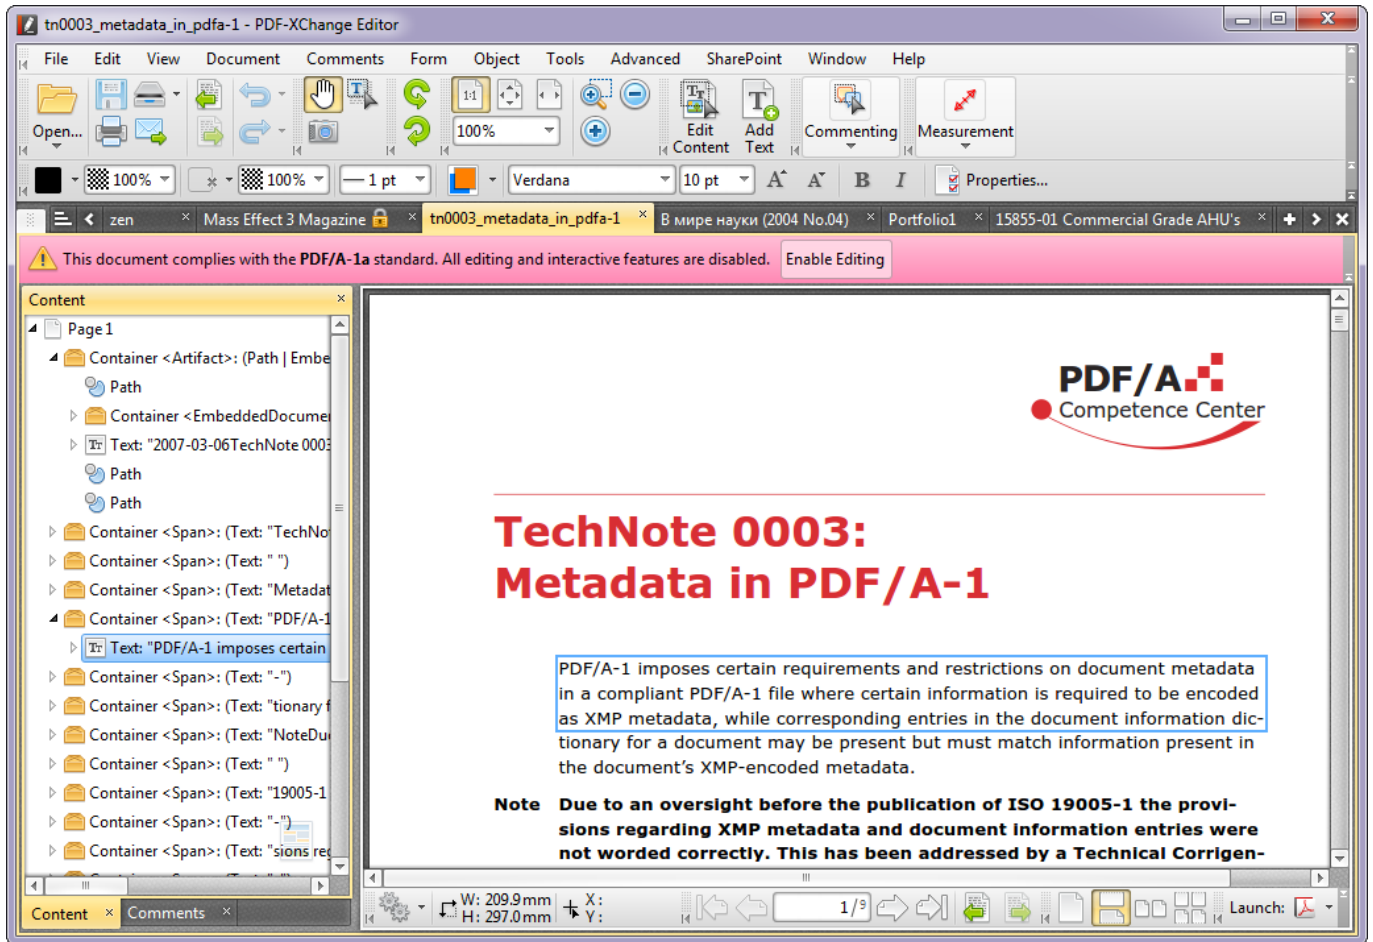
tn0003_metadata_in_pdfa-1 - PDF-XChange Editor

File Edit View Document Comments Form Object Tools Advanced SharePoint Window Help

Open... 100% Edit Content Add Text Commenting Measurement

100% 100% 1 pt Verdana 10 pt Properties...

zen Mass Effect 3 Magazine tn0003_metadata_in_pdfa-1 В мире науки (2004 No.04) Portfolio1 15855-01 Commercial Grade AHU's

This document complies with the PDF/A-1a standard. All editing and interactive features are disabled. Enable Editing

Content

Page 1
Container <Artifact>: (Path | Embe
Path
Container <EmbeddedDocume
Text: "2007-03-06TechNote 000
Path
Path
Container <Span>: (Text: "TechNo
Container <Span>: (Text: " ")
Container <Span>: (Text: "Metadat
Container <Span>: (Text: "PDF/A-1
Text: "PDF/A-1 imposes certain
Container <Span>: (Text: "-")
Container <Span>: (Text: "tionary f
Container <Span>: (Text: "NoteDu
Container <Span>: (Text: " ")
Container <Span>: (Text: "19005-1
Container <Span>: (Text: "-")
Container <Span>: (Text: "sions re

Content Comments

PDF/A Competence Center

TechNote 0003:
Metadata in PDF/A-1

PDF/A-1 imposes certain requirements and restrictions on document metadata in a compliant PDF/A-1 file where certain information is required to be encoded as XMP metadata, while corresponding entries in the document information dictionary for a document may be present but must match information present in the document's XMP-encoded metadata.

Note Due to an oversight before the publication of ISO 19005-1 the provisions regarding XMP metadata and document information entries were not worded correctly. This has been addressed by a Technical Corrigen-

W: 209.9mm H: 297.0mm X: Y: 1/9 Launch: